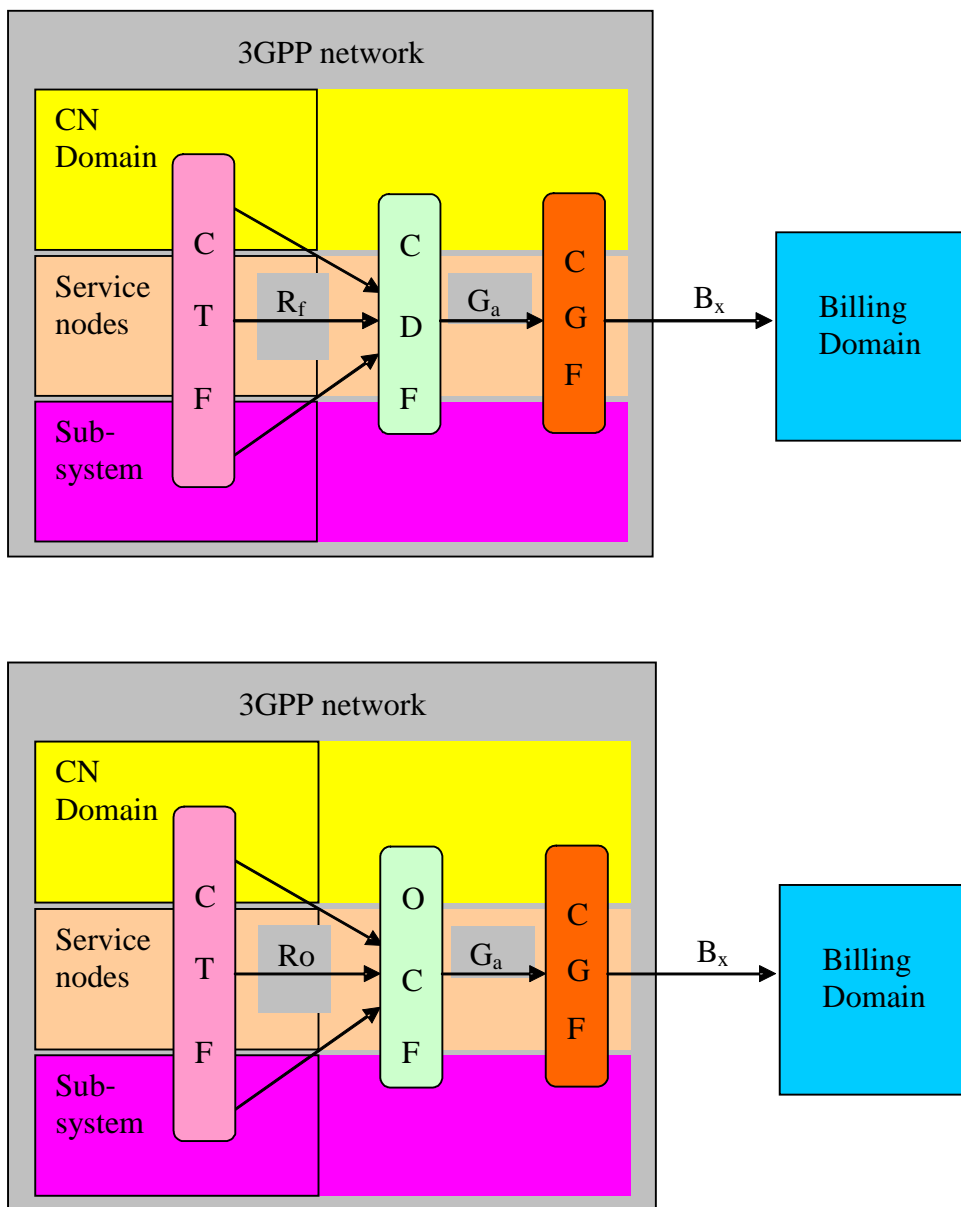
3GPP network

CN Domain

Service nodes

Sub-system

C T F

$R_f$

C D F

$G_a$

C G F

$B_x$

Billing Domain

3GPP network

CN Domain

Service nodes

Sub-system

C T F

Ro

O C F

$G_a$

C G F

$B_x$

Billing Domain